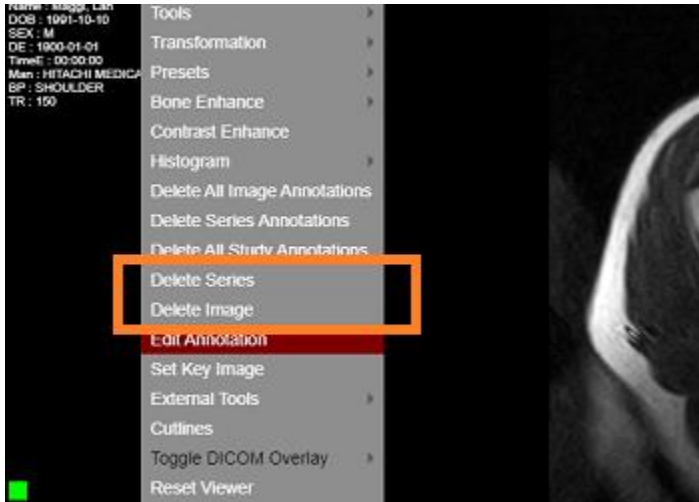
Name : Maggi, Lan
DOB : 1991-10-10
SEX : M
DE : 1900-01-01
TimeE : 00:00:00
Man : HITACHI MEDICA
BP : SHOULDER
TR : 150

Tools
Transformation
Presets
Bone Enhance
Contrast Enhance
Histogram
Delete All Image Annotations
Delete Series Annotations
Delete All Study Annotations
Delete Series
Delete Image
Edit Annotation
Set Key Image
External Tools
Cutlines
Toggle DICOM Overlay
Reset Viewer